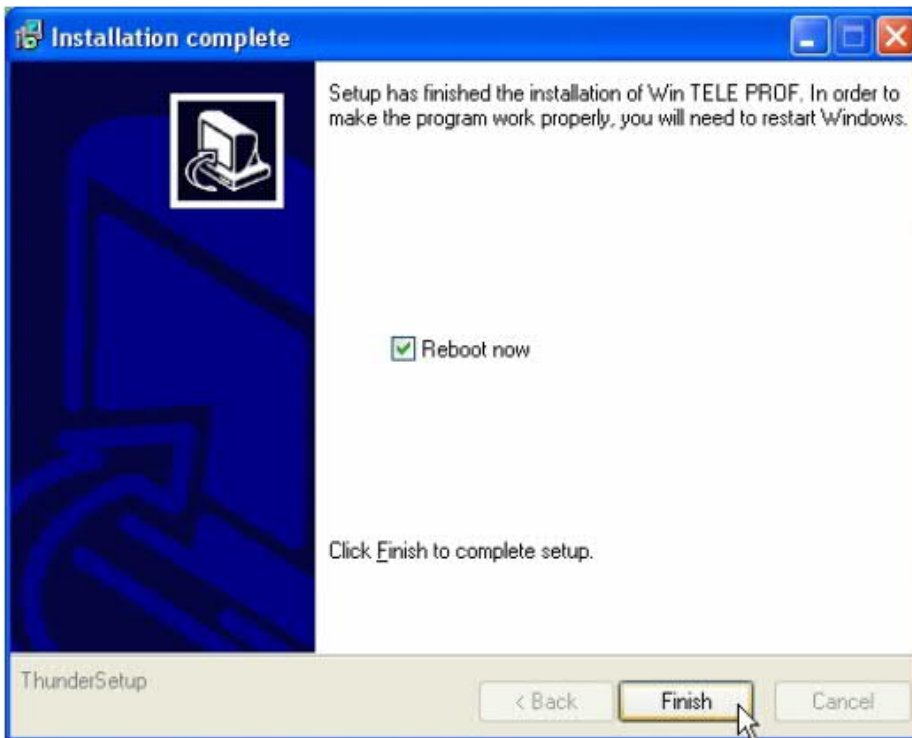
Installation complete

Setup has finished the installation of Win TELE PROF. In order to make the program work properly, you will need to restart Windows.

Reboot now

Click Finish to complete setup.

ThunderSetup

< Back

Finish

Cancel